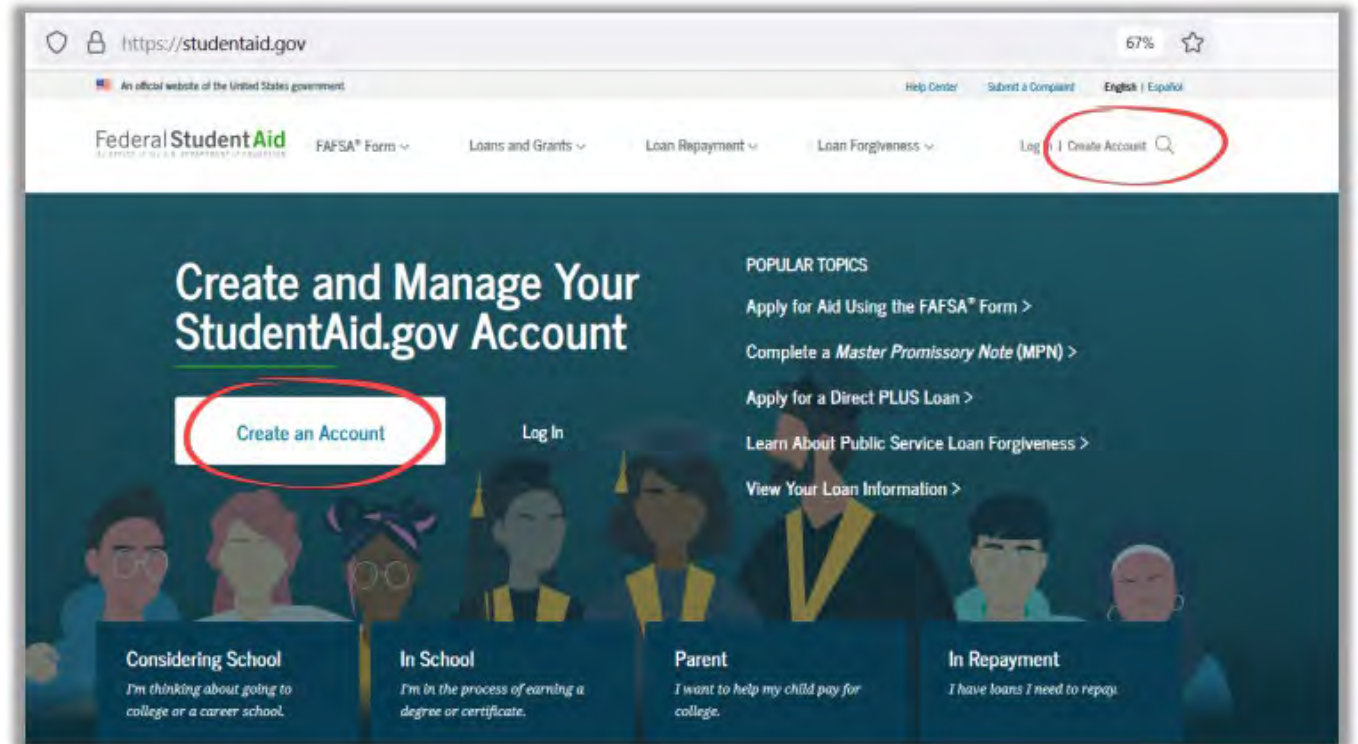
https://studentaid.gov

67%

An official website of the United States government

Help Center Submit a Complaint English | Español

Federal Student Aid

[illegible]

FAFSA® Form

Loans and Grants

Loan Repayment

Loan Forgiveness

Log In | Create Account

Create and Manage Your StudentAid.gov Account

Create an Account

Log In

POPULAR TOPICS

Apply for Aid Using the FAFSA® Form >

Complete a *Master Promissory Note* (MPN) >

Apply for a Direct PLUS Loan >

Learn About Public Service Loan Forgiveness >

View Your Loan Information >

Considering School
I'm thinking about going to college or a career school.

In School
I'm in the process of earning a degree or certificate.

Parent
I want to help my child pay for college.

In Repayment
I have loans I need to repay.